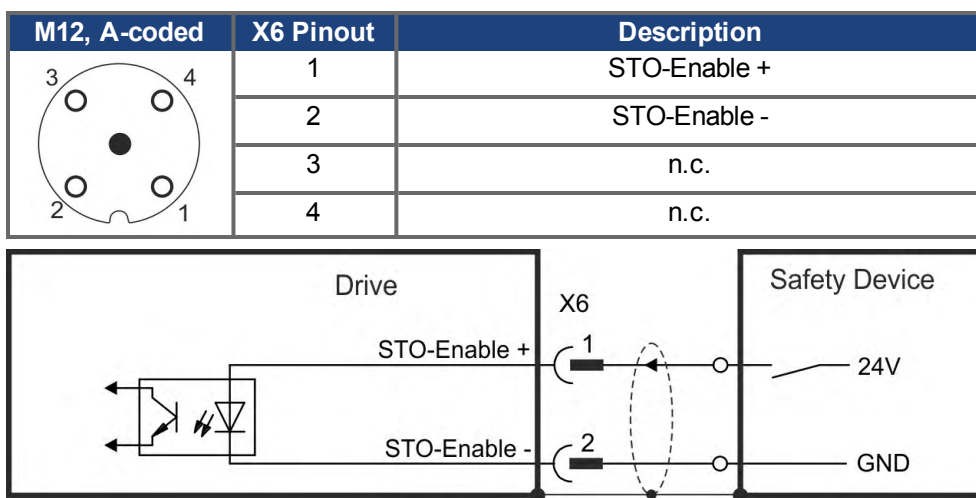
| M12, A-coded | X6 Pinout | Description |
|---|---|---|
| 3 4 2 1 | 1 | STO-Enable + |
| | 2 | STO-Enable - |
| | 3 | n.c. |
| | 4 | n.c. |

Drive

X6

STO-Enable +

1

STO-Enable -

2

Safety Device

24V

GND